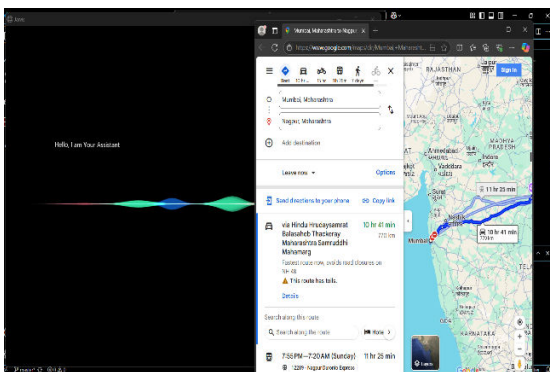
Hello, I am Your Assistant

Mumbai, Maharashtra to Nagpur

https://www.google.com/maps/dir/Mumbai,+Maharashtra

Sign in

Mumbai, Maharashtra

Nagpur, Maharashtra

Add destination

Leave now

Options

Send directions to your phone

Copy link

via Hindu Hrudaysamrat Balasaheb Thackeray Maharashtra Samruddhi Mahamarg

10 hr 41 min

Fastest route now, avoids road closures on NH 48

This route has tolls.

Details

Search along the route

Search along the route

Hotels

7:55 PM—7:20 AM (Sunday)

11 hr 25 min

RAJASTHAN

Ahmedabad

Vadodara

Mumbai

11 hr 25 min

10 hr 41 min

KARNATAKA